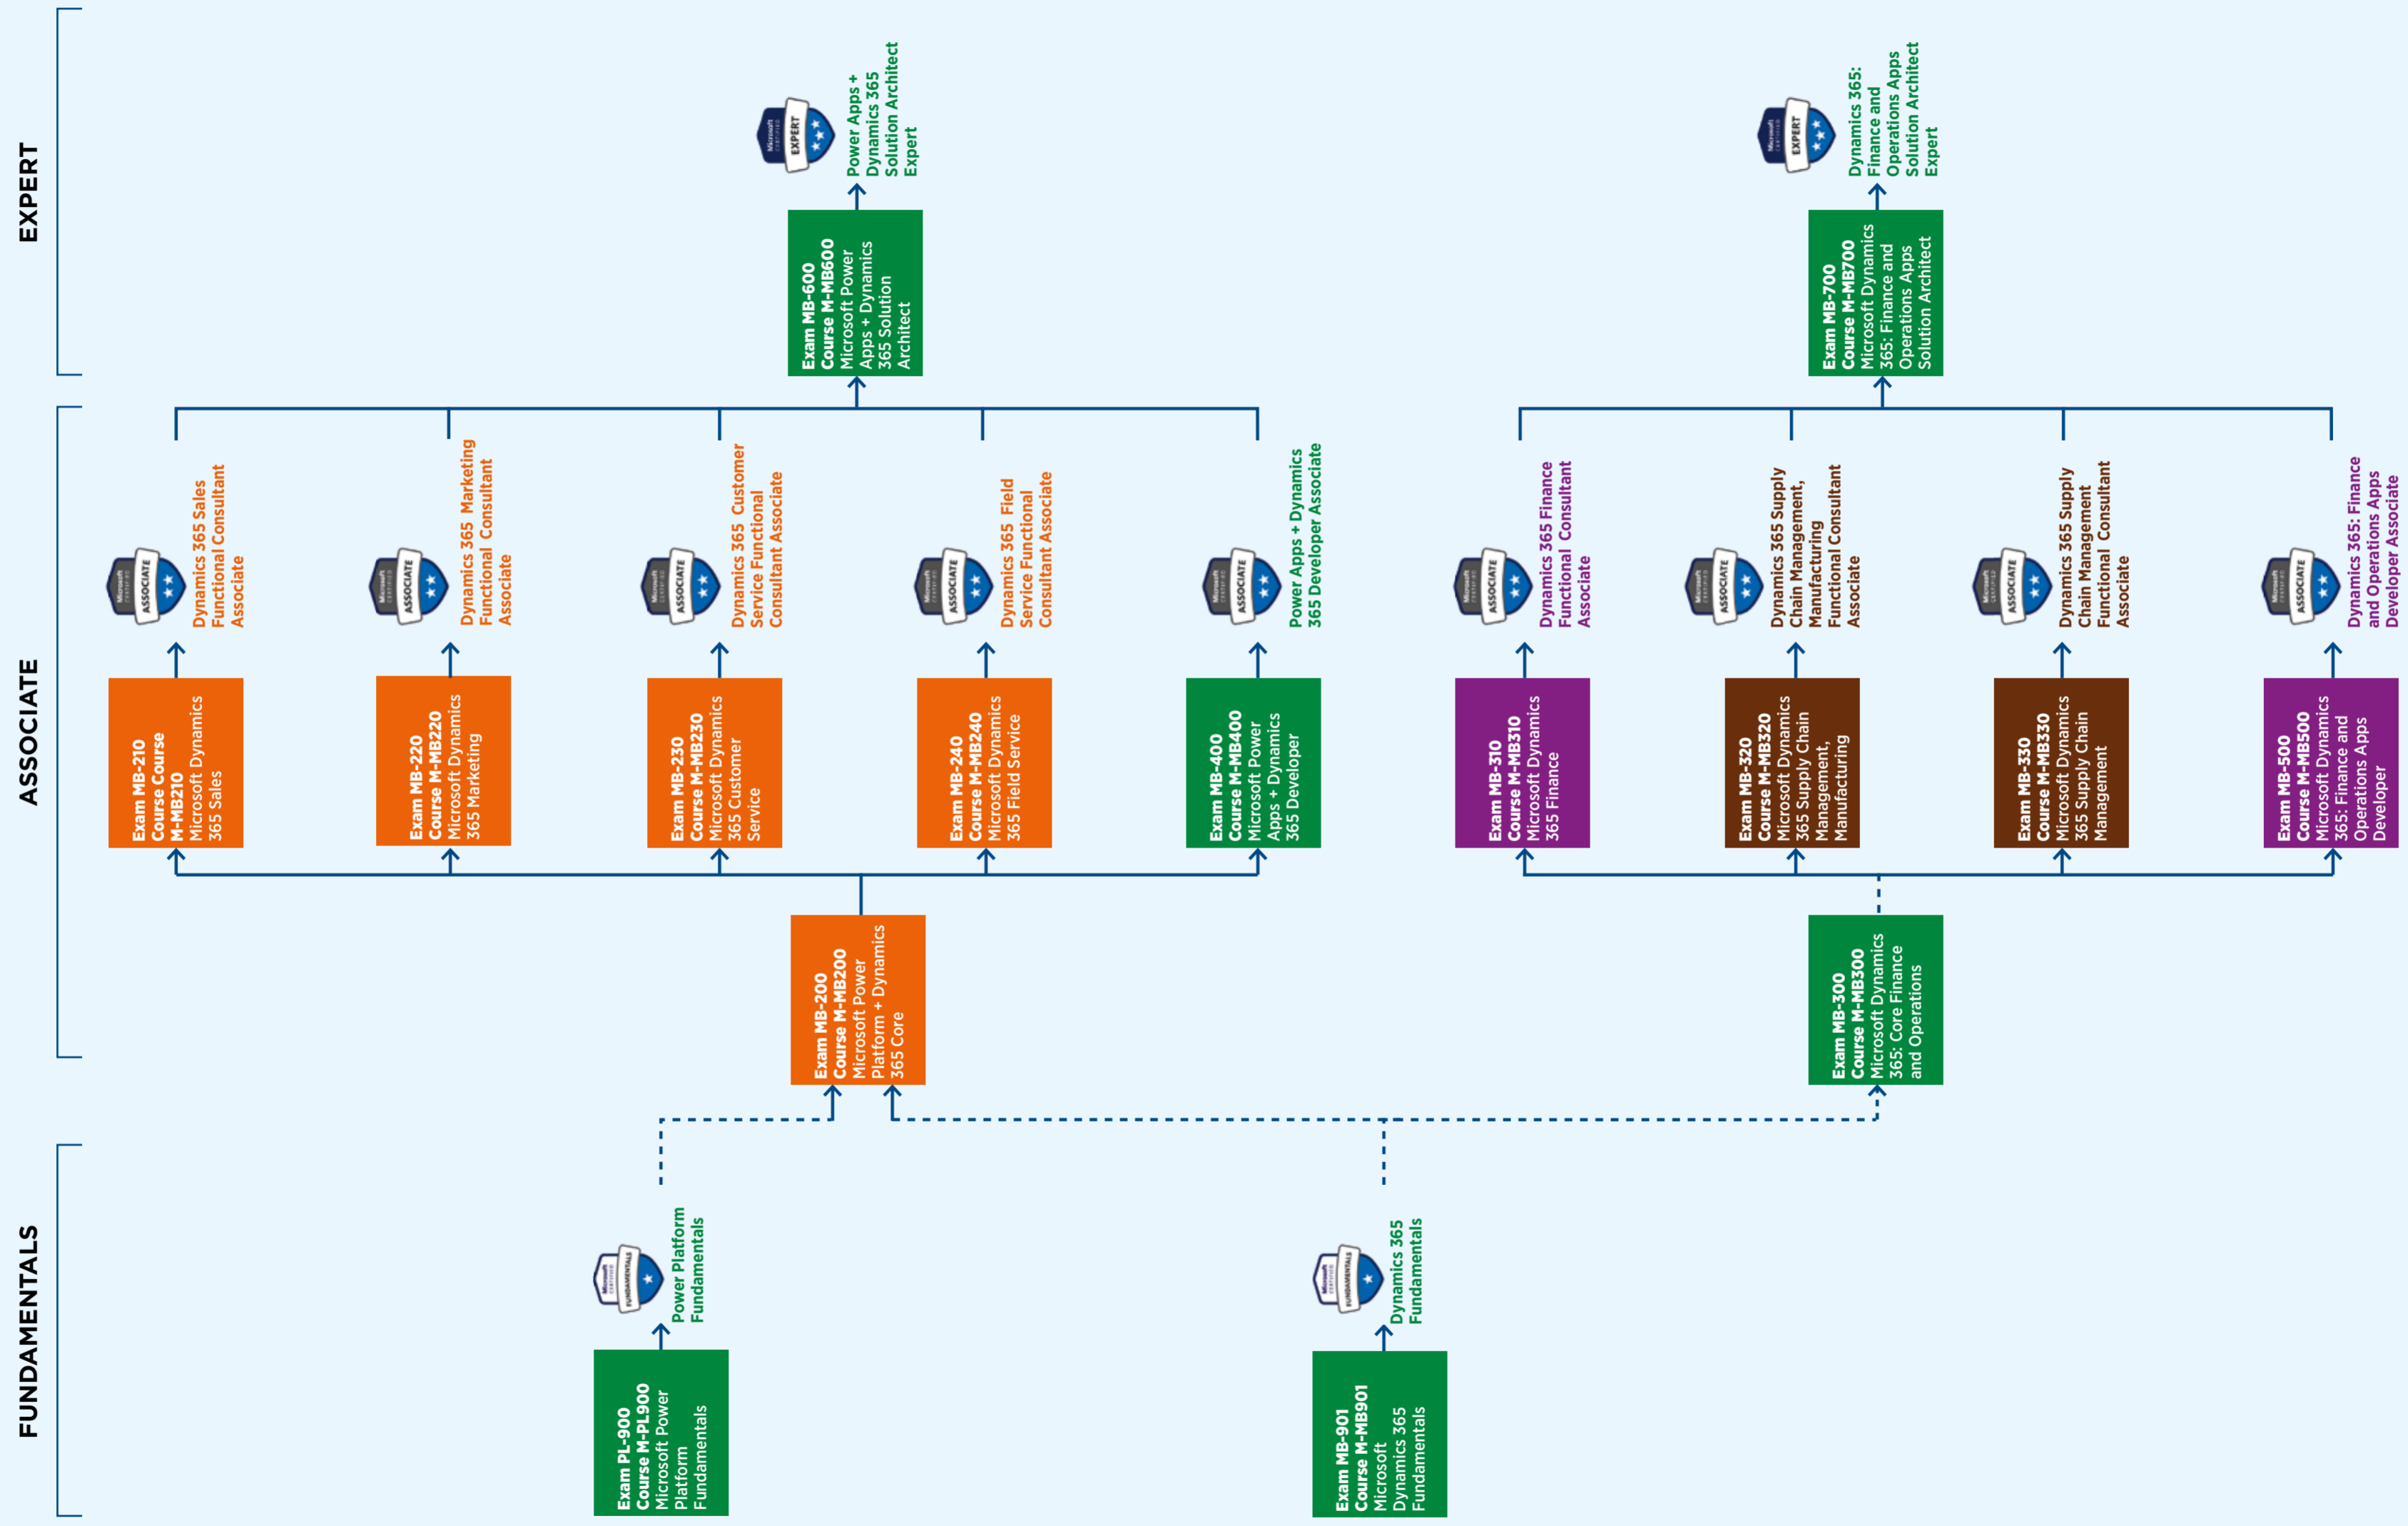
EXPERT

Power Apps + Dynamics 365 Solution Architect Expert

Exam MB-600
Course M-MB600
Microsoft Power Apps + Dynamics 365 Solution Architect

Dynamics 365: Finance and Operations Apps Solution Architect Expert

Exam MB-700
Course M-MB700
Microsoft Dynamics 365: Finance and Operations Apps Solution Architect

ASSOCIATE

Dynamics 365 Sales Functional Consultant Associate

Exam MB-210
Course Course M-MB210
Microsoft Dynamics 365 Sales

Dynamics 365 Marketing Functional Consultant Associate

Exam MB-220
Course M-MB220
Microsoft Dynamics 365 Marketing

Dynamics 365 Customer Service Functional Consultant Associate

Exam MB-230
Course M-MB230
Microsoft Dynamics 365 Customer Service

Dynamics 365 Field Service Functional Consultant Associate

Exam MB-240
Course M-MB240
Microsoft Dynamics 365 Field Service

Power Apps + Dynamics 365 Developer Associate

Exam MB-400
Course M-MB400
Microsoft Power Apps + Dynamics 365 Developer

Dynamics 365 Finance Functional Consultant Associate

Exam MB-310
Course M-MB310
Microsoft Dynamics 365 Finance

Dynamics 365 Supply Chain Management, Manufacturing Functional Consultant Associate

Exam MB-320
Course M-MB320
Microsoft Dynamics 365 Supply Chain Management, Manufacturing

Dynamics 365 Supply Chain Management Functional Consultant Associate

Exam MB-330
Course M-MB330
Microsoft Dynamics 365 Supply Chain Management

Dynamics 365: Finance and Operations Apps Developer Associate

Exam MB-500
Course M-MB500
Microsoft Dynamics 365: Finance and Operations Apps Developer

Exam MB-200
Course M-MB200
Microsoft Power Platform + Dynamics 365 Core

Exam MB-300
Course M-MB300
Microsoft Dynamics 365: Core Finance and Operations

FUNDAMENTALS

Power Platform Fundamentals

Exam PL-900
Course M-PL900
Microsoft Power Platform Fundamentals

Dynamics 365 Fundamentals

Exam MB-901
Course M-MB901
Microsoft Dynamics 365 Fundamentals